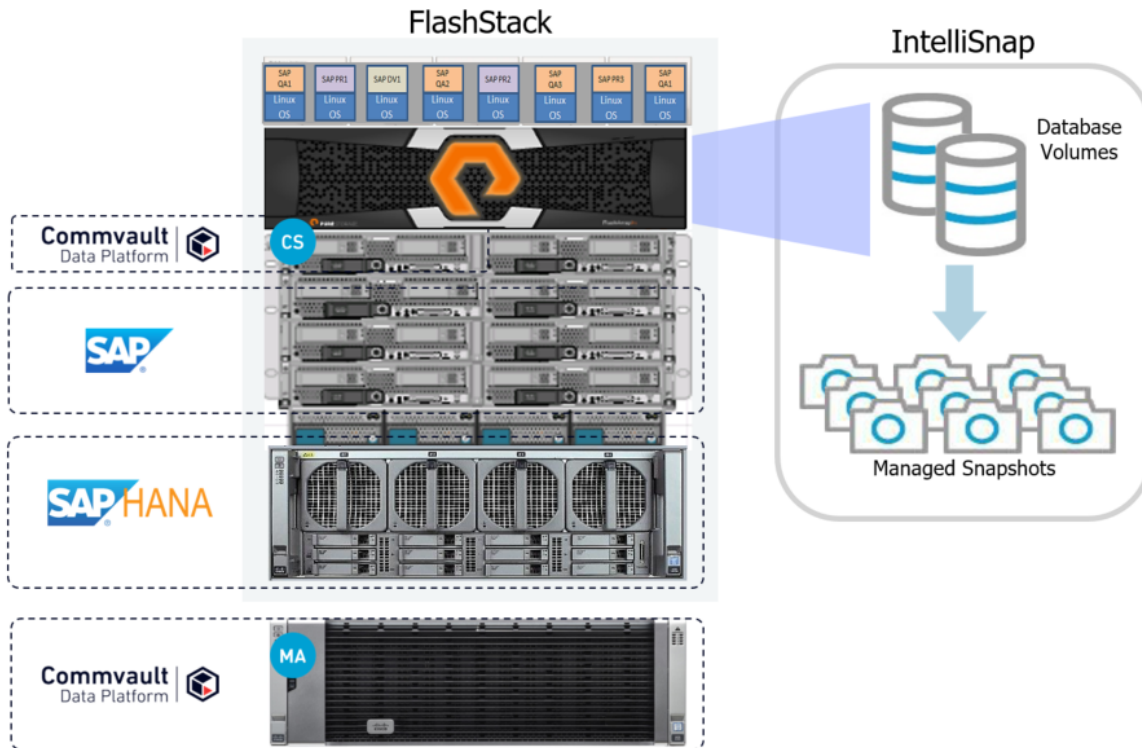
FlashStack

SAP QA1 Linux OS
SAP PR1 Linux OS
SAP DV1 Linux OS
SAP QA2 Linux OS
SAP PR2 Linux OS
SAP QA3 Linux OS
SAP PR3 Linux OS
SAP QA1 Linux OS

IntelliSnap

Database Volumes

Managed Snapshots

Commvault Data Platform

CS

SAP

SAP HANA

MA

Commvault Data Platform